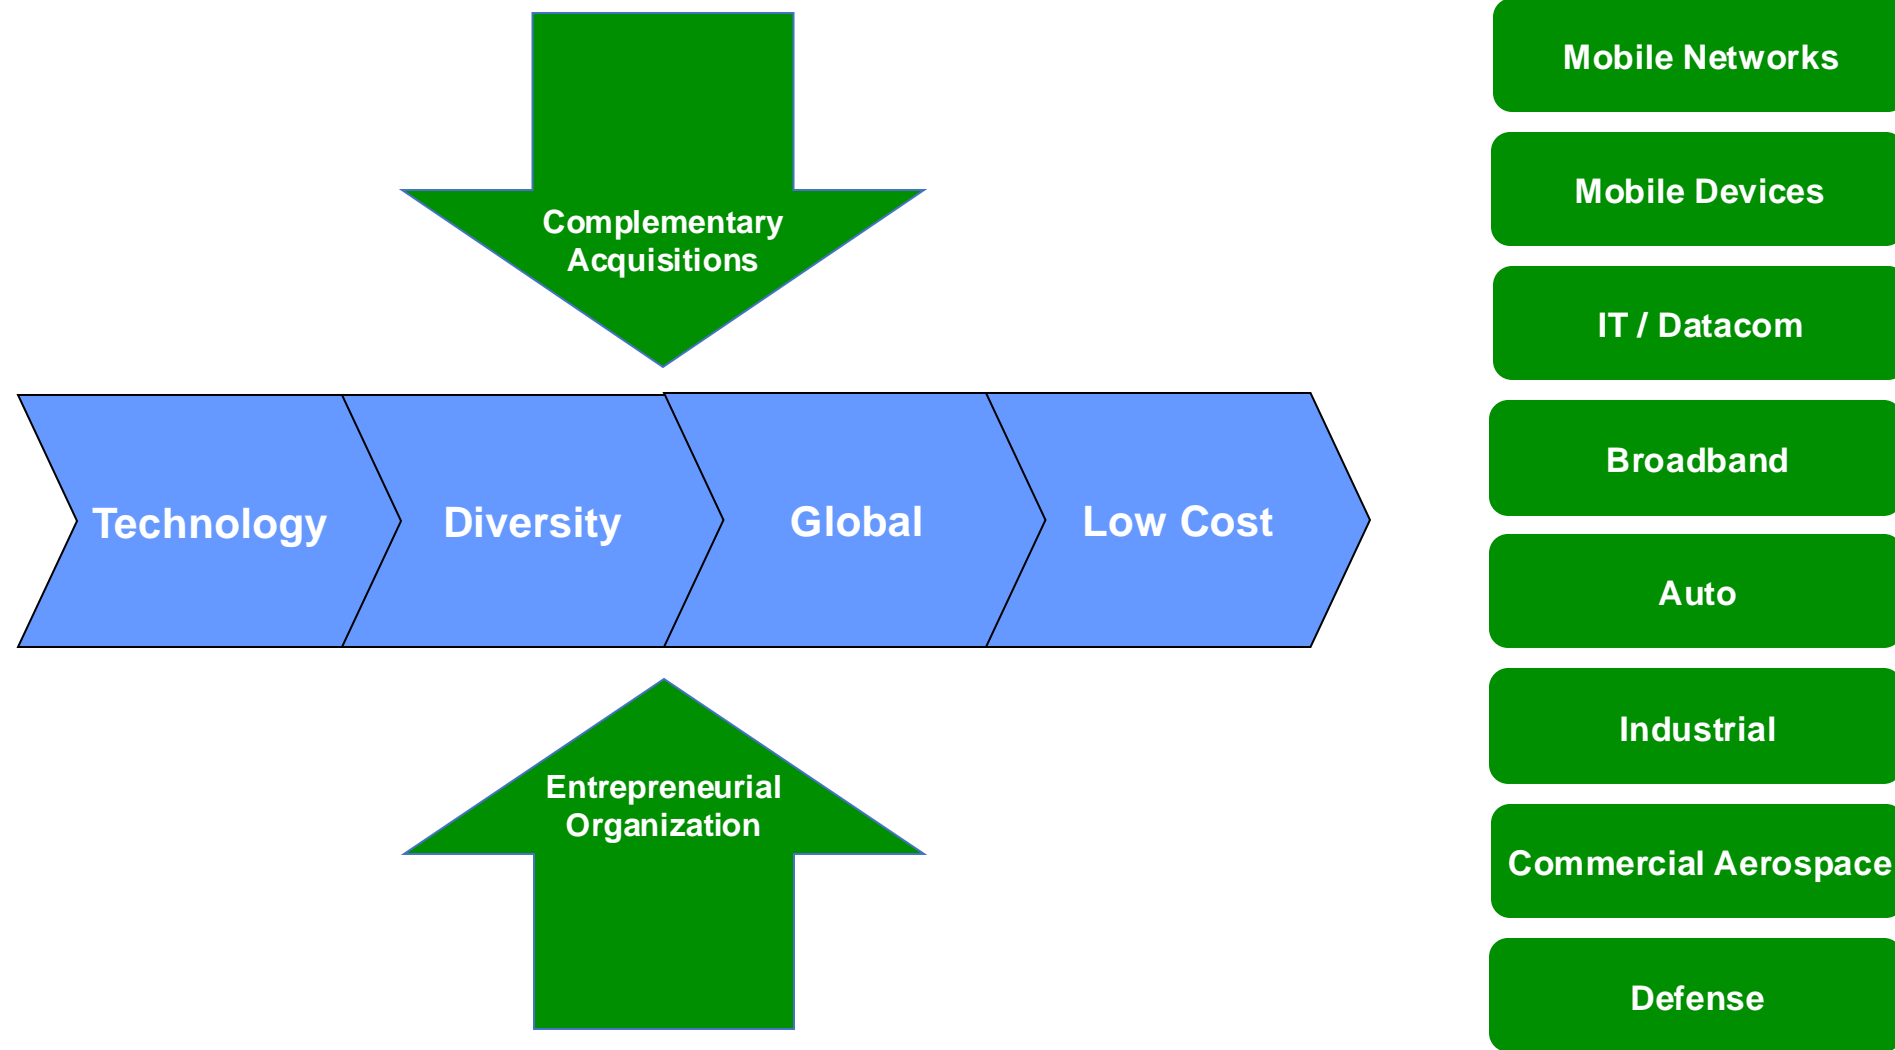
Complementary Acquisitions

Technology

Diversity

Global

Low Cost

Entrepreneurial Organization

Mobile Networks

Mobile Devices

IT / Datacom

Broadband

Auto

Industrial

Commercial Aerospace

Defense